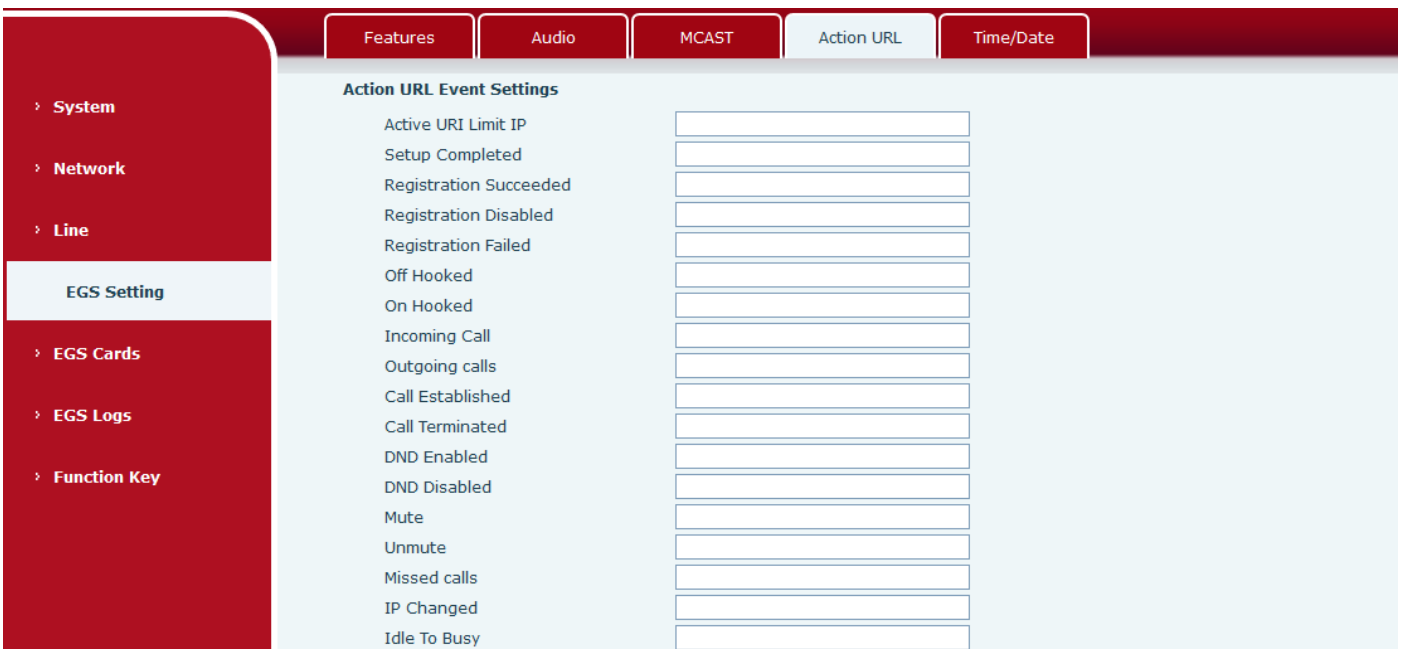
Features | Audio | MCAST | Action URL | Time/Date

› System
› Network
› Line
EGS Setting
› EGS Cards
› EGS Logs
› Function Key

Action URL Event Settings

Active URI Limit IP
Setup Completed
Registration Succeeded
Registration Disabled
Registration Failed
Off Hooked
On Hooked
Incoming Call
Outgoing calls
Call Established
Call Terminated
DND Enabled
DND Disabled
Mute
Unmute
Missed calls
IP Changed
Idle To Busy